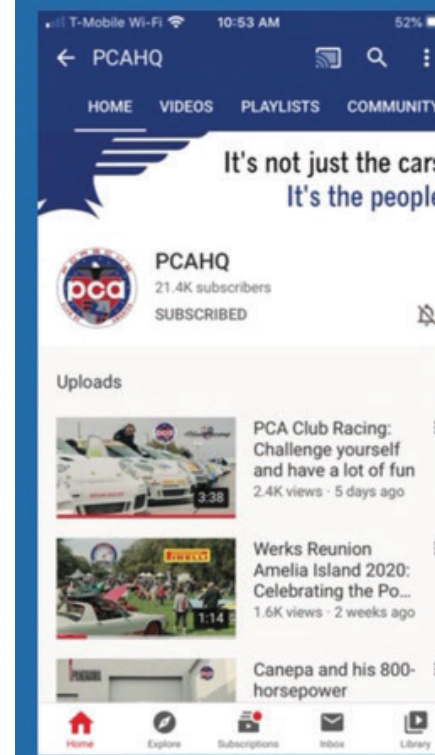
T-Mobile Wi-Fi 10:53 AM 52%

← PCAHQ

HOME VIDEOS PLAYLISTS COMMUNITY

It's not just the cars
It's the people

pca

PCAHQ
21.4K subscribers
SUBSCRIBED

Uploads

3:38
PCA Club Racing: Challenge yourself and have a lot of fun
2.4K views · 5 days ago

PIRELLI
1:14
Werks Reunion Amelia Island 2020: Celebrating the Po...
1.6K views · 2 weeks ago

Canepa and his 800-horsepower

Home Explore Subscriptions Inbox Library